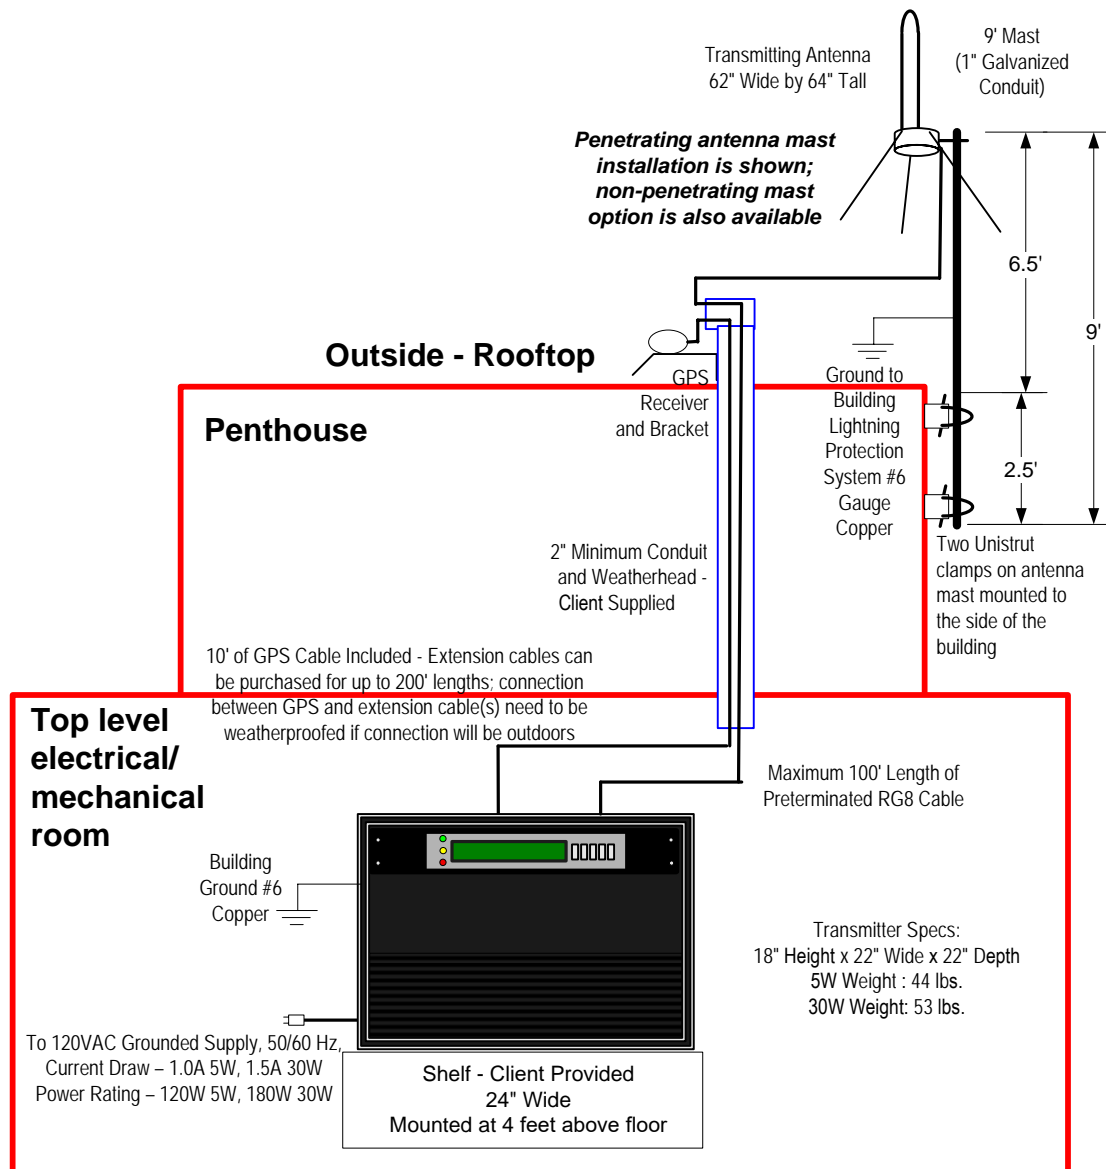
Transmitting Antenna
62" Wide by 64" Tall

9' Mast
(1" Galvanized Conduit)

Penetrating antenna mast installation is shown; non-penetrating mast option is also available

6.5'

9'

Outside - Rooftop

GPS Receiver and Bracket

Ground to Building Lightning Protection System #6 Gauge Copper

2.5'

Penthouse

Two Unistrut clamps on antenna mast mounted to the side of the building

2" Minimum Conduit and Weatherhead - Client Supplied

10' of GPS Cable Included - Extension cables can be purchased for up to 200' lengths; connection between GPS and extension cable(s) need to be weatherproofed if connection will be outdoors

Top level electrical/ mechanical room

Maximum 100' Length of Preterminated RG8 Cable

Building Ground #6 Copper

Transmitter Specs:
18" Height x 22" Wide x 22" Depth
5W Weight : 44 lbs.
30W Weight: 53 lbs.

To 120VAC Grounded Supply, 50/60 Hz,
Current Draw – 1.0A 5W, 1.5A 30W
Power Rating – 120W 5W, 180W 30W

Shelf - Client Provided
24" Wide
Mounted at 4 feet above floor